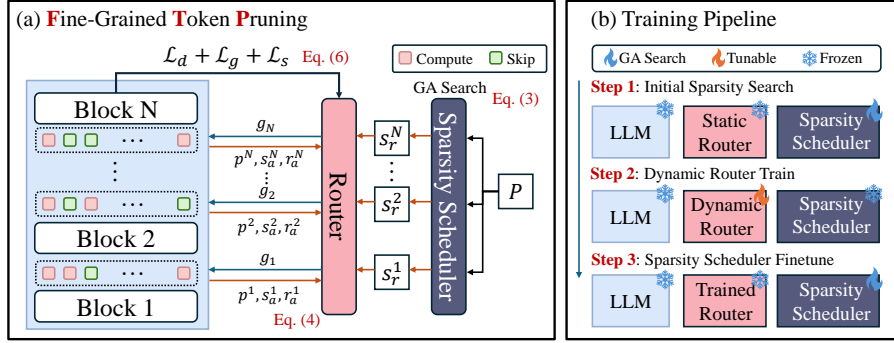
(a) Fine-Grained Token Pruning

$\mathcal{L}_d + \mathcal{L}_g + \mathcal{L}_s$ Eq. (6)

Compute Skip

GA Search Eq. (3)

Block N

$g_N$

$p^N, s_a^N, r_a^N$

$s_r^N$

⋮

$g_2$

$s_r^2$

$P$

$p^2, s_a^2, r_a^2$

Block 2

Router

Sparsity Scheduler

$g_1$

$s_r^1$

$p^1, s_a^1, r_a^1$

Block 1

Eq. (4)

(b) Training Pipeline

GA Search Tunable Frozen

Step 1: Initial Sparsity Search

LLM Static Router Sparsity Scheduler

Step 2: Dynamic Router Train

LLM Dynamic Router Sparsity Scheduler

Step 3: Sparsity Scheduler Finetune

LLM Trained Router Sparsity Scheduler